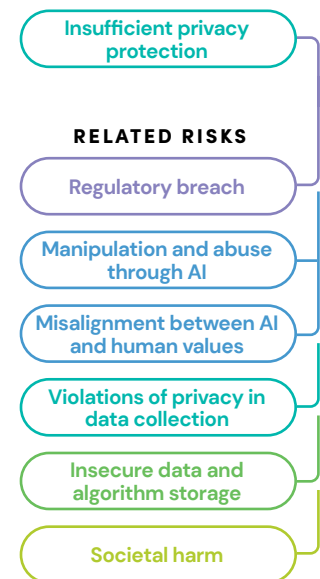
Insufficient privacy protection

RELATED RISKS

Regulatory breach

Manipulation and abuse through AI

Misalignment between AI and human values

Violations of privacy in data collection

Insecure data and algorithm storage

Societal harm